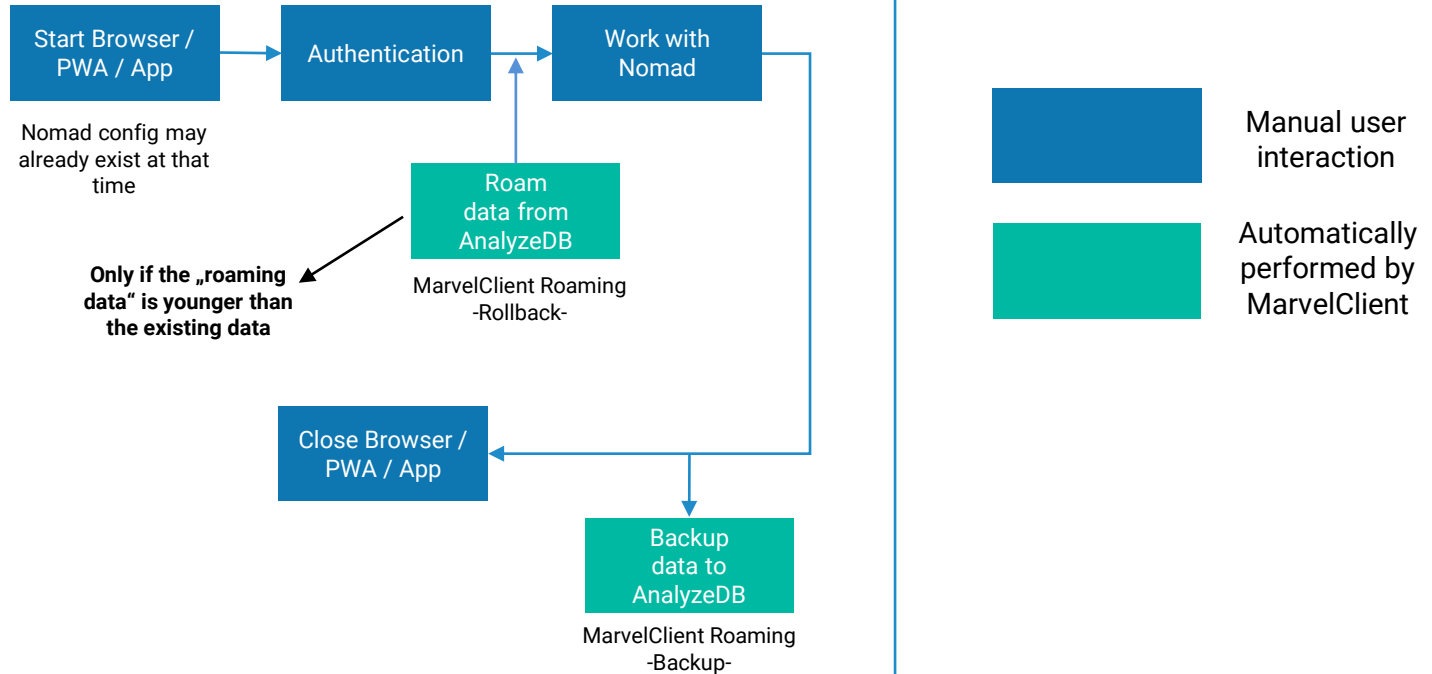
Start Browser / PWA / App

Authentication

Work with Nomad

Nomad config may already exist at that time

Roam data from AnalyzeDB

MarvelClient Roaming -Rollback-

**Only if the „roaming data“ is younger than the existing data**

Close Browser / PWA / App

Backup data to AnalyzeDB

MarvelClient Roaming -Backup-

Manual user interaction

Automatically performed by MarvelClient